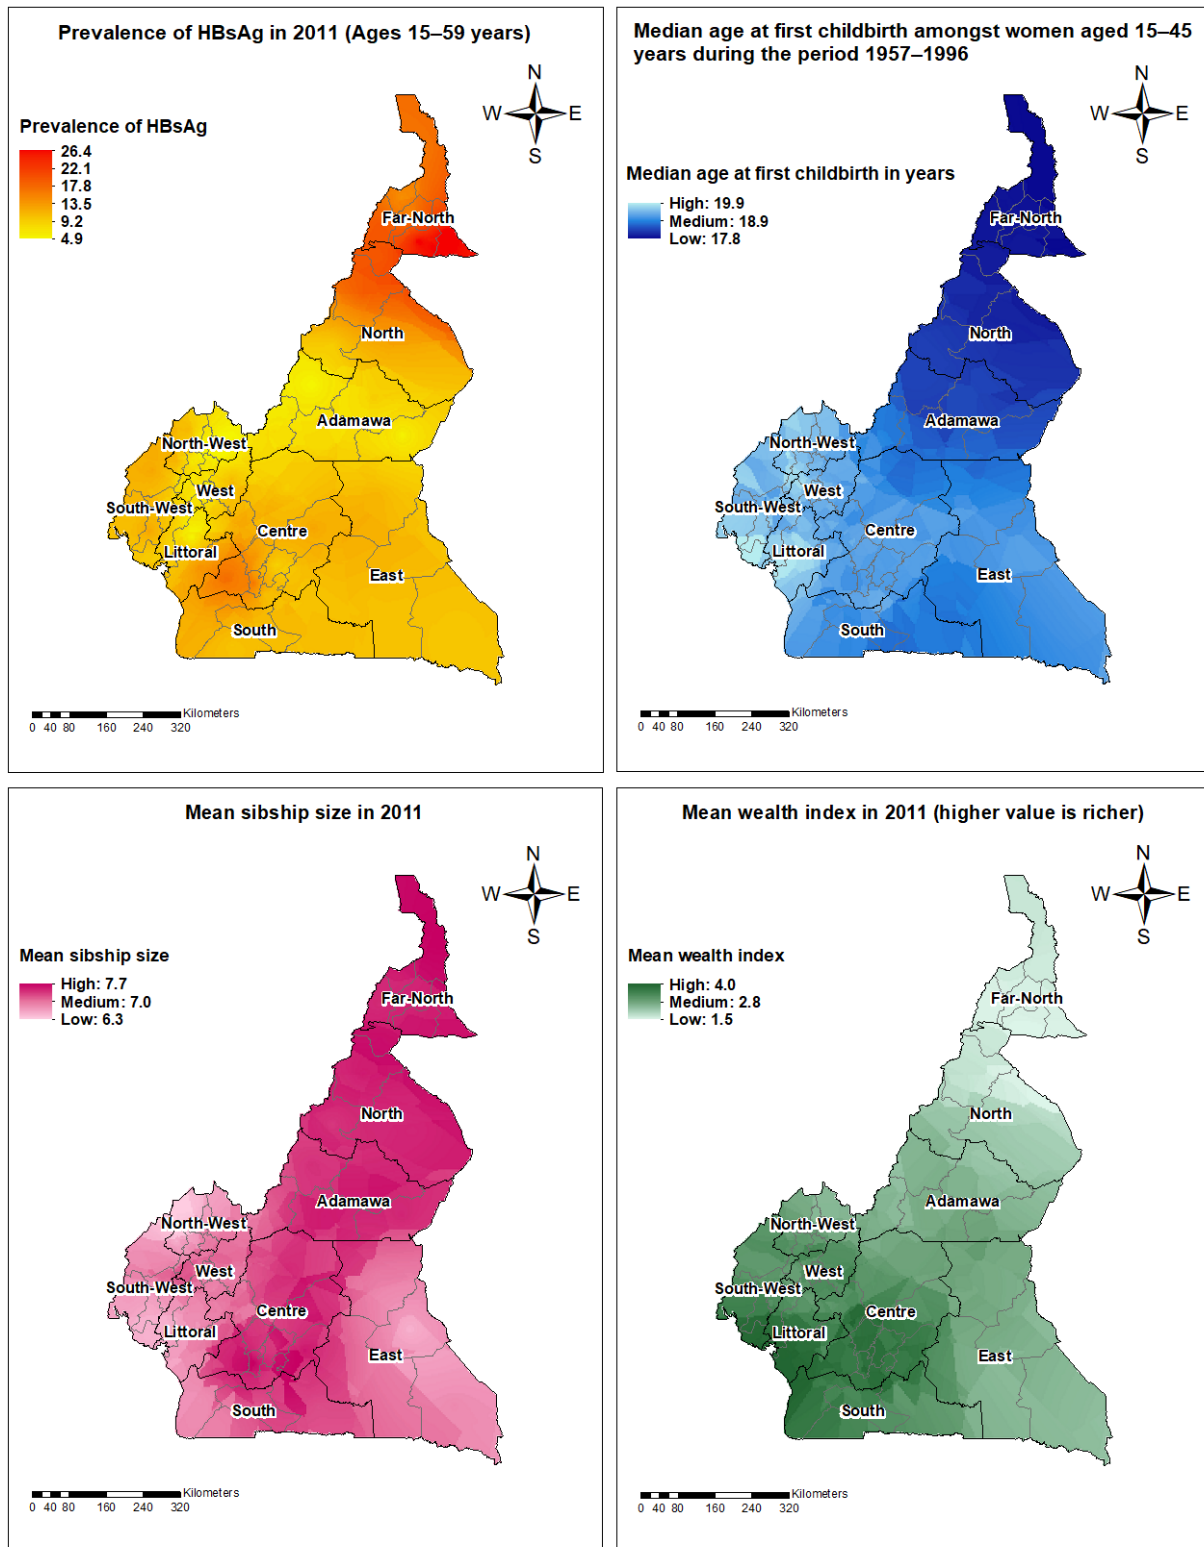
Prevalence of HBsAg in 2011 (Ages 15–59 years)

N
W
E
S

Prevalence of HBsAg
26.4
22.1
17.8
13.5
9.2
4.9

Far-North
North
Adamawa
North-West
West
South-West
Centre
Littoral
East
South

Kilometers
0 40 80 160 240 320

Median age at first childbirth amongst women aged 15–45 years during the period 1957–1996

N
W
E
S

Median age at first childbirth in years
High: 19.9
Medium: 18.9
Low: 17.8

Far-North
North
Adamawa
North-West
West
South-West
Centre
Littoral
East
South

Kilometers
0 40 80 160 240 320

Mean sibship size in 2011

N
W
E
S

Mean sibship size
High: 7.7
Medium: 7.0
Low: 6.3

Far-North
North
Adamawa
North-West
West
South-West
Centre
Littoral
East
South

Kilometers
0 40 80 160 240 320

Mean wealth index in 2011 (higher value is richer)

N
W
E
S

Mean wealth index
High: 4.0
Medium: 2.8
Low: 1.5

Far-North
North
Adamawa
North-West
West
South-West
Centre
Littoral
East
South

Kilometers
0 40 80 160 240 320